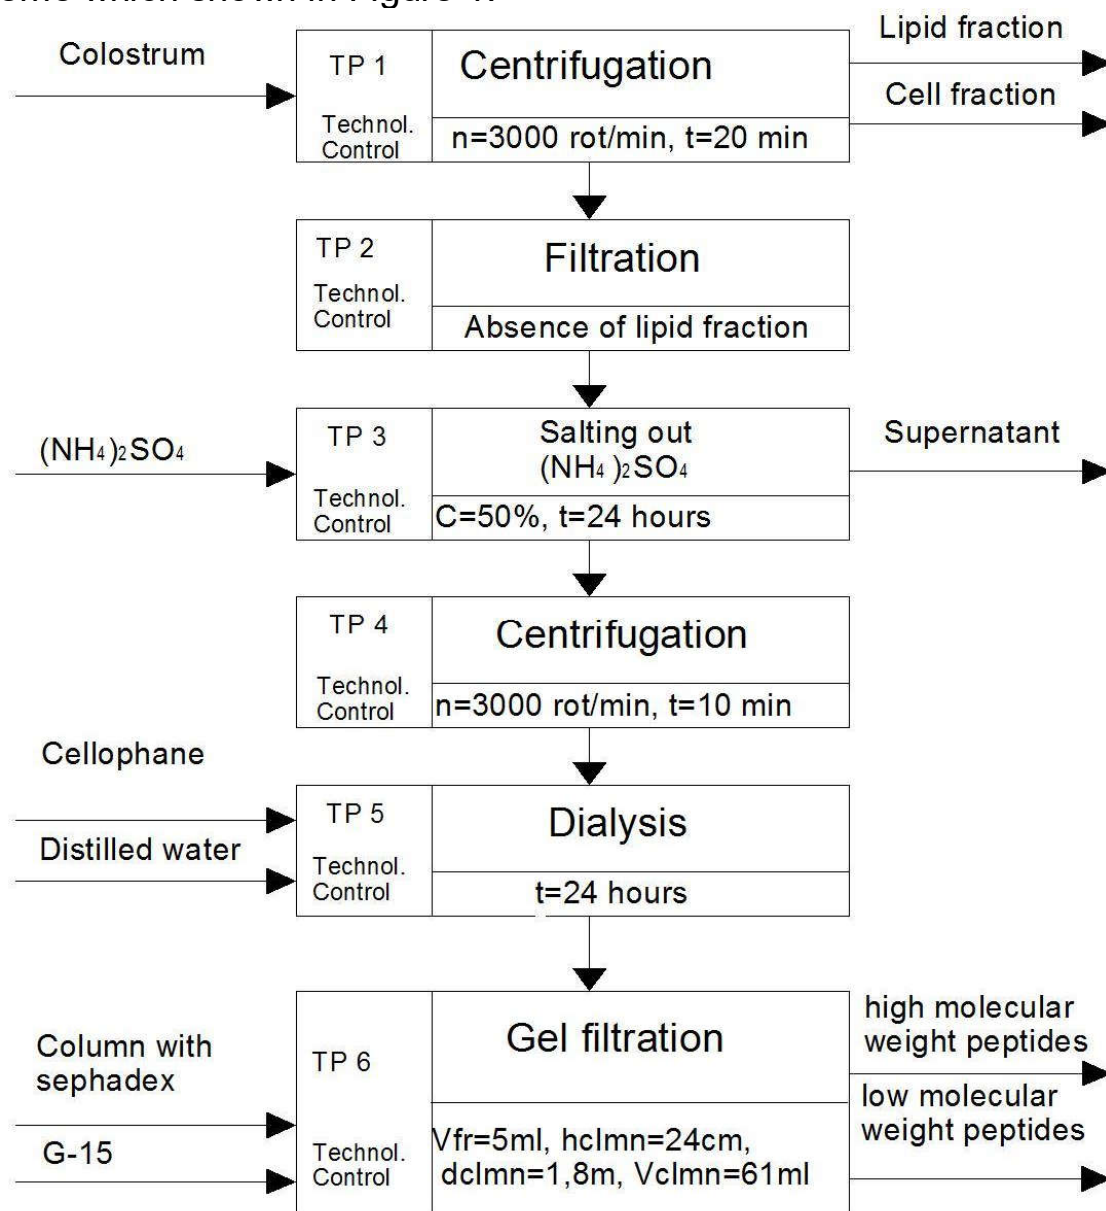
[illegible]eme which shown in Figure 1.

Colostrum

TP 1

Technol. Control

Centrifugation

n=3000 rot/min, t=20 min

Lipid fraction

Cell fraction

TP 2

Technol. Control

Filtration

Absence of lipid fraction

$(NH_4)_2SO_4$

TP 3

Technol. Control

Salting out $(NH_4)_2SO_4$

C=50%, t=24 hours

Supernatant

TP 4

Technol. Control

Centrifugation

n=3000 rot/min, t=10 min

Cellophane

Distilled water

TP 5

Technol. Control

Dialysis

t=24 hours

Column with sephadex

G-15

TP 6

Technol. Control

Gel filtration

Vfr=5ml, hclmn=24cm, dclmn=1,8m, Vclmn=61ml

high molecular weight peptides

low molecular weight peptides